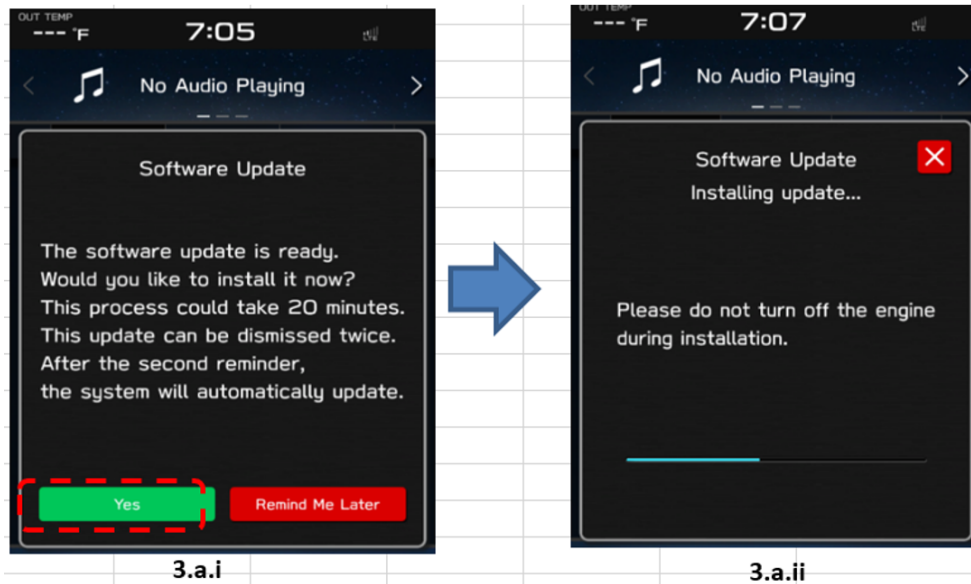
OUT TEMP
--- °F
7:05

No Audio Playing

Software Update

The software update is ready.
Would you like to install it now?
This process could take 20 minutes.
This update can be dismissed twice.
After the second reminder,
the system will automatically update.

Yes
Remind Me Later

3.a.i

--- °F
7:07

No Audio Playing

Software Update
Installing update...

Please do not turn off the engine during installation.

3.a.ii